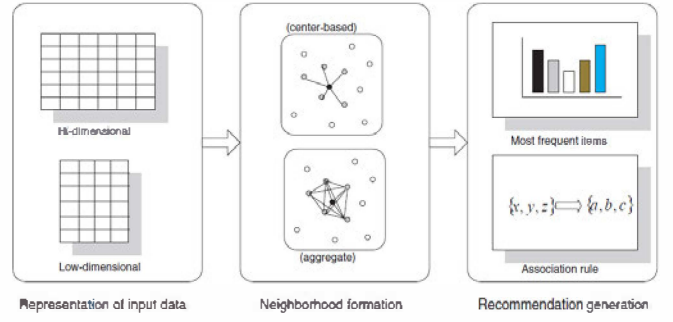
Hi-dimensional

Low-dimensional

Representation of input data

(center-based)

(aggregate)

Neighborhood formation

Most frequent items

$\{x, y, z\} \Longrightarrow \{a, b, c\}$

Association rule

Recommendation generation